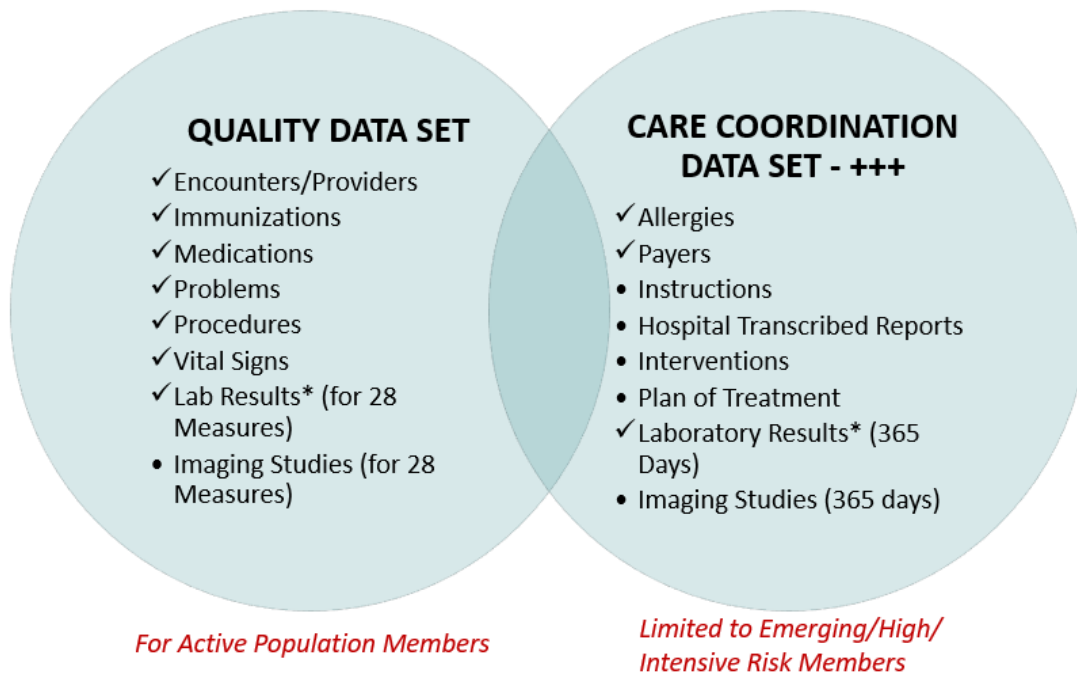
QUALITY DATA SET

✓ Encounters/Providers
✓ Immunizations
✓ Medications
✓ Problems
✓ Procedures
✓ Vital Signs
✓ Lab Results* (for 28 Measures)
• Imaging Studies (for 28 Measures)

CARE COORDINATION DATA SET - +++

✓ Allergies
✓ Payers
• Instructions
• Hospital Transcribed Reports
• Interventions
• Plan of Treatment
✓ Laboratory Results* (365 Days)
• Imaging Studies (365 days)

For Active Population Members

Limited to Emerging/High/ Intensive Risk Members